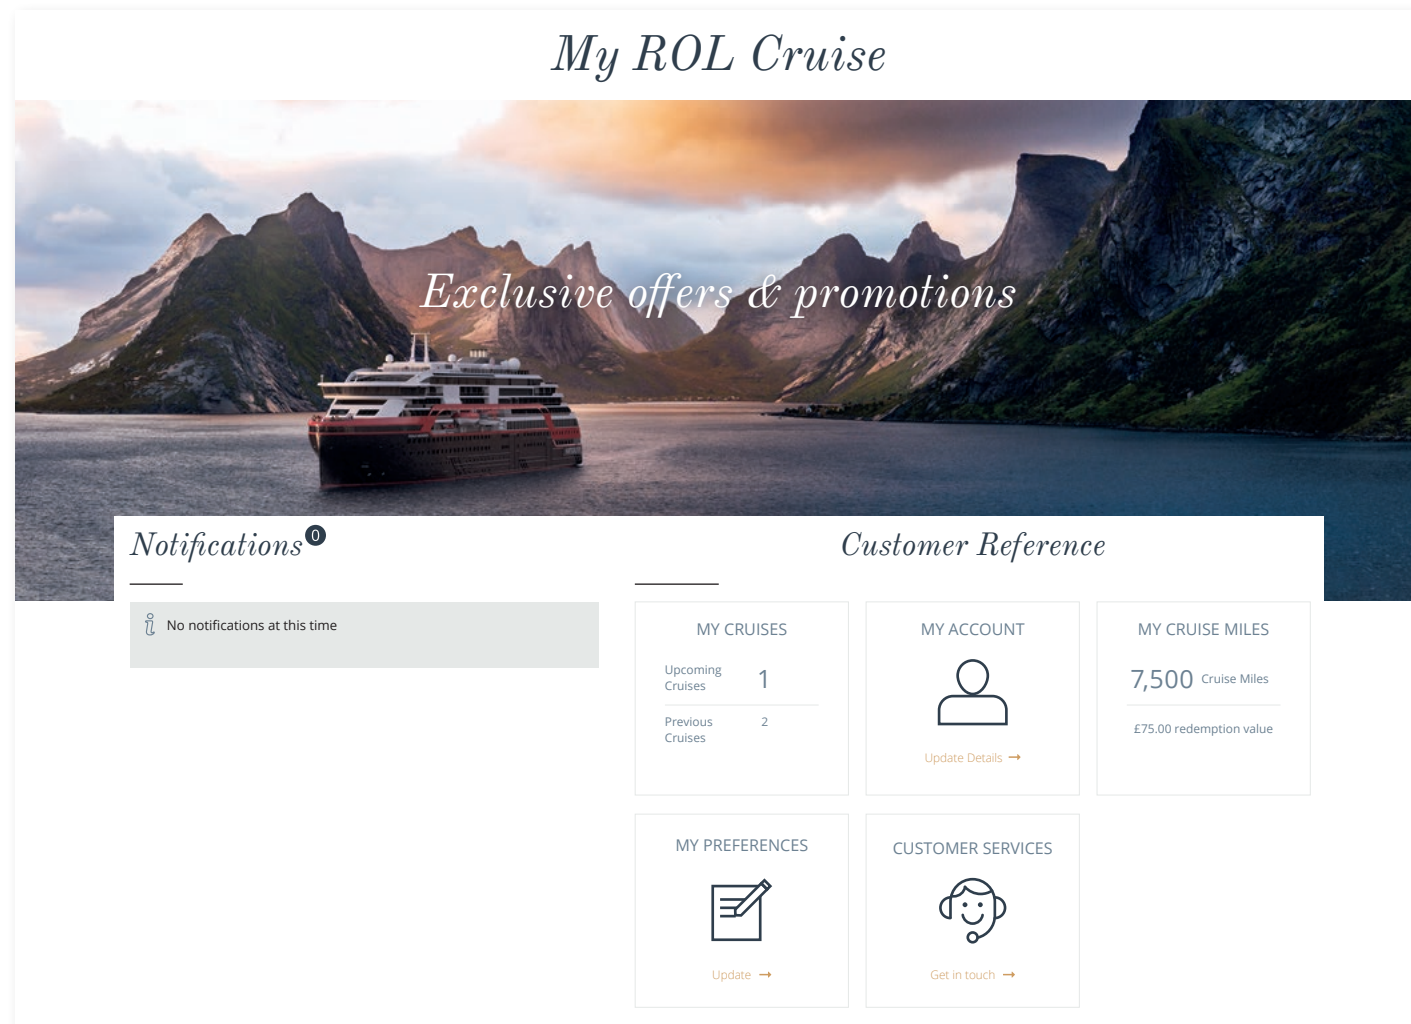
My ROL Cruise

Exclusive offers & promotions

Notifications 0

No notifications at this time

Customer Reference

MY CRUISES

Upcoming Cruises 1

Previous Cruises 2

MY ACCOUNT

Update Details →

MY CRUISE MILES

7,500 Cruise Miles

£75.00 redemption value

MY PREFERENCES

Update →

CUSTOMER SERVICES

Get in touch →